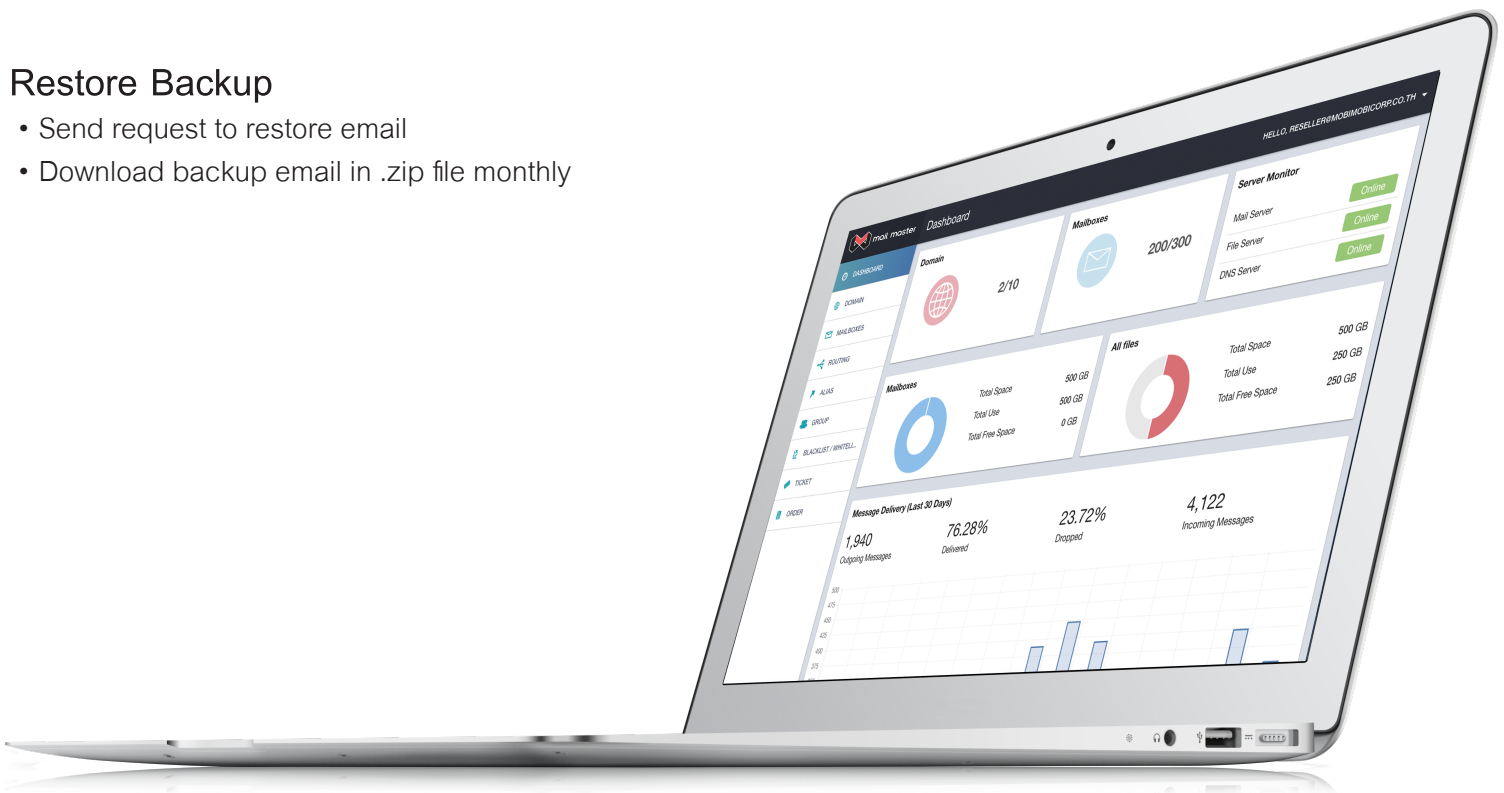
Restore Backup

• Send request to restore email
• Download backup email in .zip file monthly

HELLO, RESELLER@MOBIMOBICORP.CO.TH

mail master Dashboard

DASHBOARD
DOMAIN
MAILBOXES
ROUTING
ALIAS
GROUP
BLACKLIST / WHITELL...
TICKET
ORDER

Domain
2/10

Mailboxes
200/300

Server Monitor
Mail Server Online
File Server Online
DNS Server Online

Mailboxes
Total Space 500 GB
Total Use 500 GB
Total Free Space 0 GB

All files
Total Space 500 GB
Total Use 250 GB
Total Free Space 250 GB

Message Delivery (Last 30 Days)
1,940
Outgoing Messages
76.28%
Delivered
23.72%
Dropped
4,122
Incoming Messages

500
475
450
425
400
375